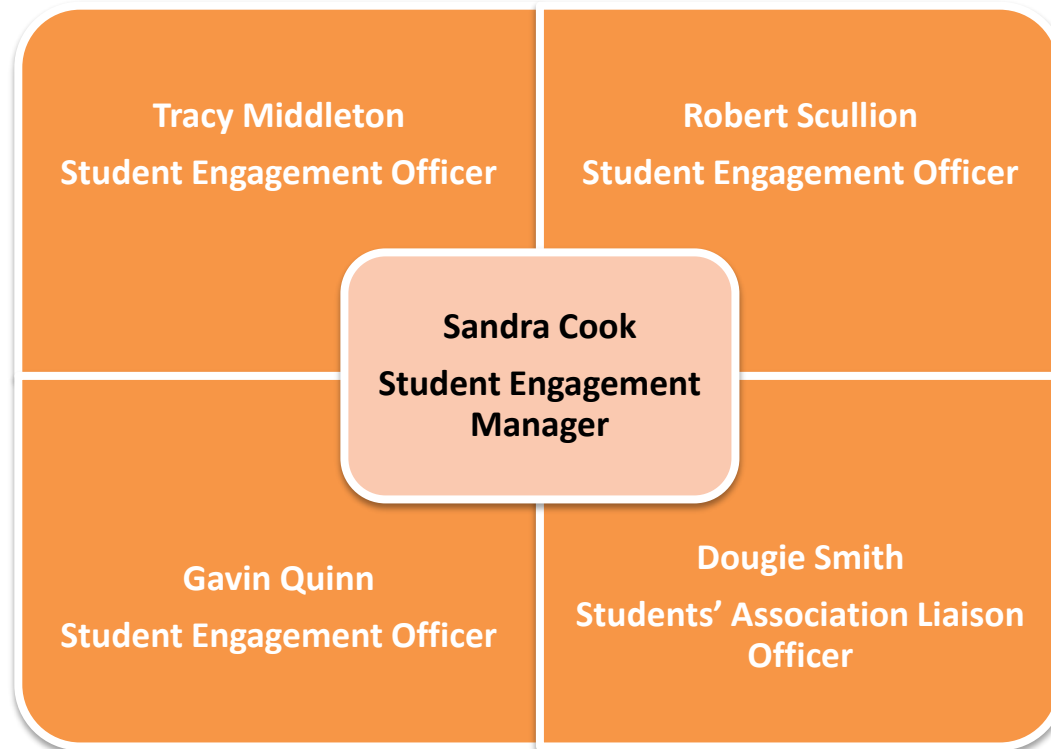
Tracy Middleton
Student Engagement Officer

Robert Scullion
Student Engagement Officer

Sandra Cook
Student Engagement Manager

Gavin Quinn
Student Engagement Officer

Dougie Smith
Students’ Association Liaison Officer